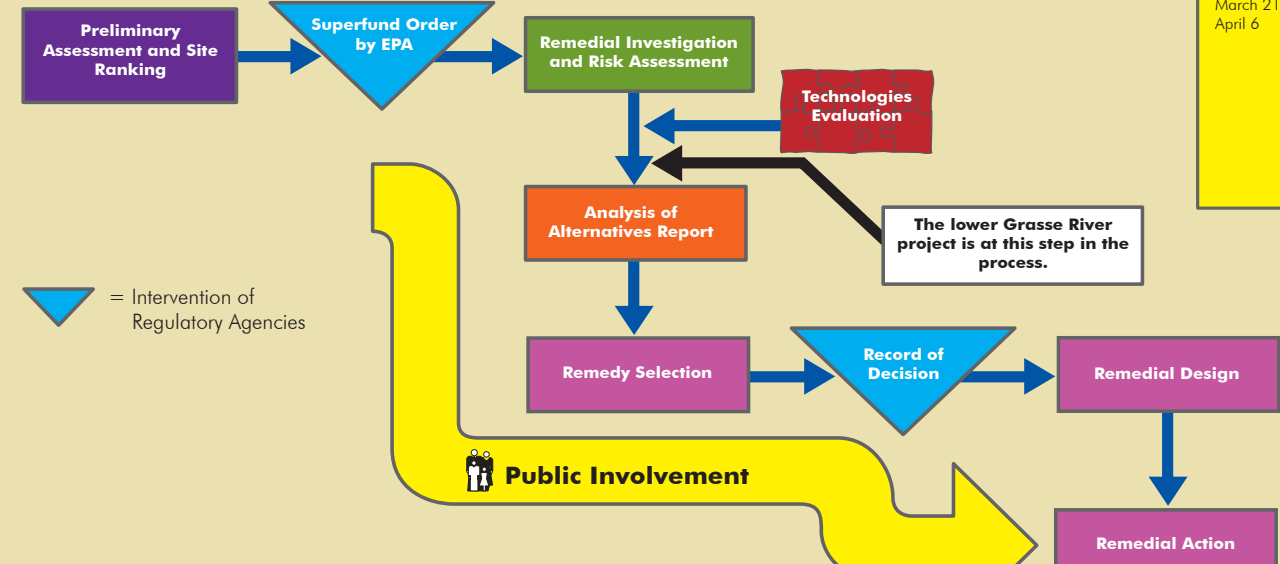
Preliminary Assessment and Site Ranking

Superfund Order by EPA

Remedial Investigation and Risk Assessment

March 21
April 6

Technologies Evaluation

Analysis of Alternatives Report

The lower Grasse River project is at this step in the process.

= Intervention of Regulatory Agencies

Remedy Selection

Record of Decision

Remedial Design

Public Involvement

Remedial Action